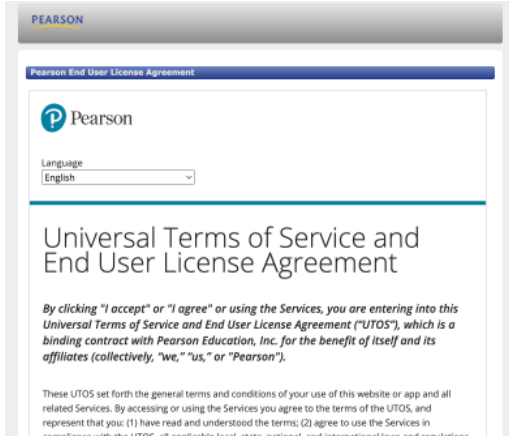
PEARSON

Pearson End User License Agreement

Pearson

Language
English

Universal Terms of Service and End User License Agreement

By clicking "I accept" or "I agree" or using the Services, you are entering into this Universal Terms of Service and End User License Agreement ("UTOS"), which is a binding contract with Pearson Education, Inc. for the benefit of itself and its affiliates (collectively, "we," "us," or "Pearson").

These UTOS set forth the general terms and conditions of your use of this website or app and all related Services. By accessing or using the Services you agree to the terms of the UTOS, and represent that you: (1) have read and understood the terms; (2) agree to use the Services in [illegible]